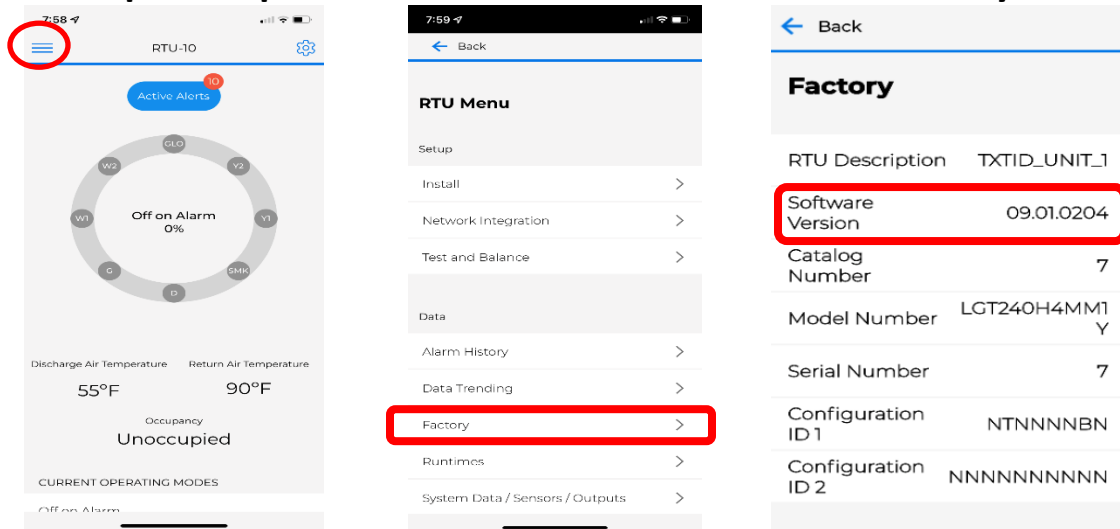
7:58

RTU-10

Active Alerts 10

GLO
Y2
Y1
SMK
D
G
W1
W2

Off on Alarm
0%

Discharge Air Temperature
55°F

Return Air Temperature
90°F

Occupancy
Unoccupied

CURRENT OPERATING MODES

Off on Alarm

7:59

Back

RTU Menu

Setup

Install

Network Integration

Test and Balance

Data

Alarm History

Data Trending

Factory

Runtimes

System Data / Sensors / Outputs

Back

Factory

| | |
|---|---|
| RTU Description | TXTID_UNIT_1 |
| Software Version | 09.01.0204 |
| Catalog Number | 7 |
| Model Number | LGT240H4MM1Y |
| Serial Number | 7 |
| Configuration ID 1 | NTNNNNBN |
| Configuration ID 2 | NNNNNNNNNN |